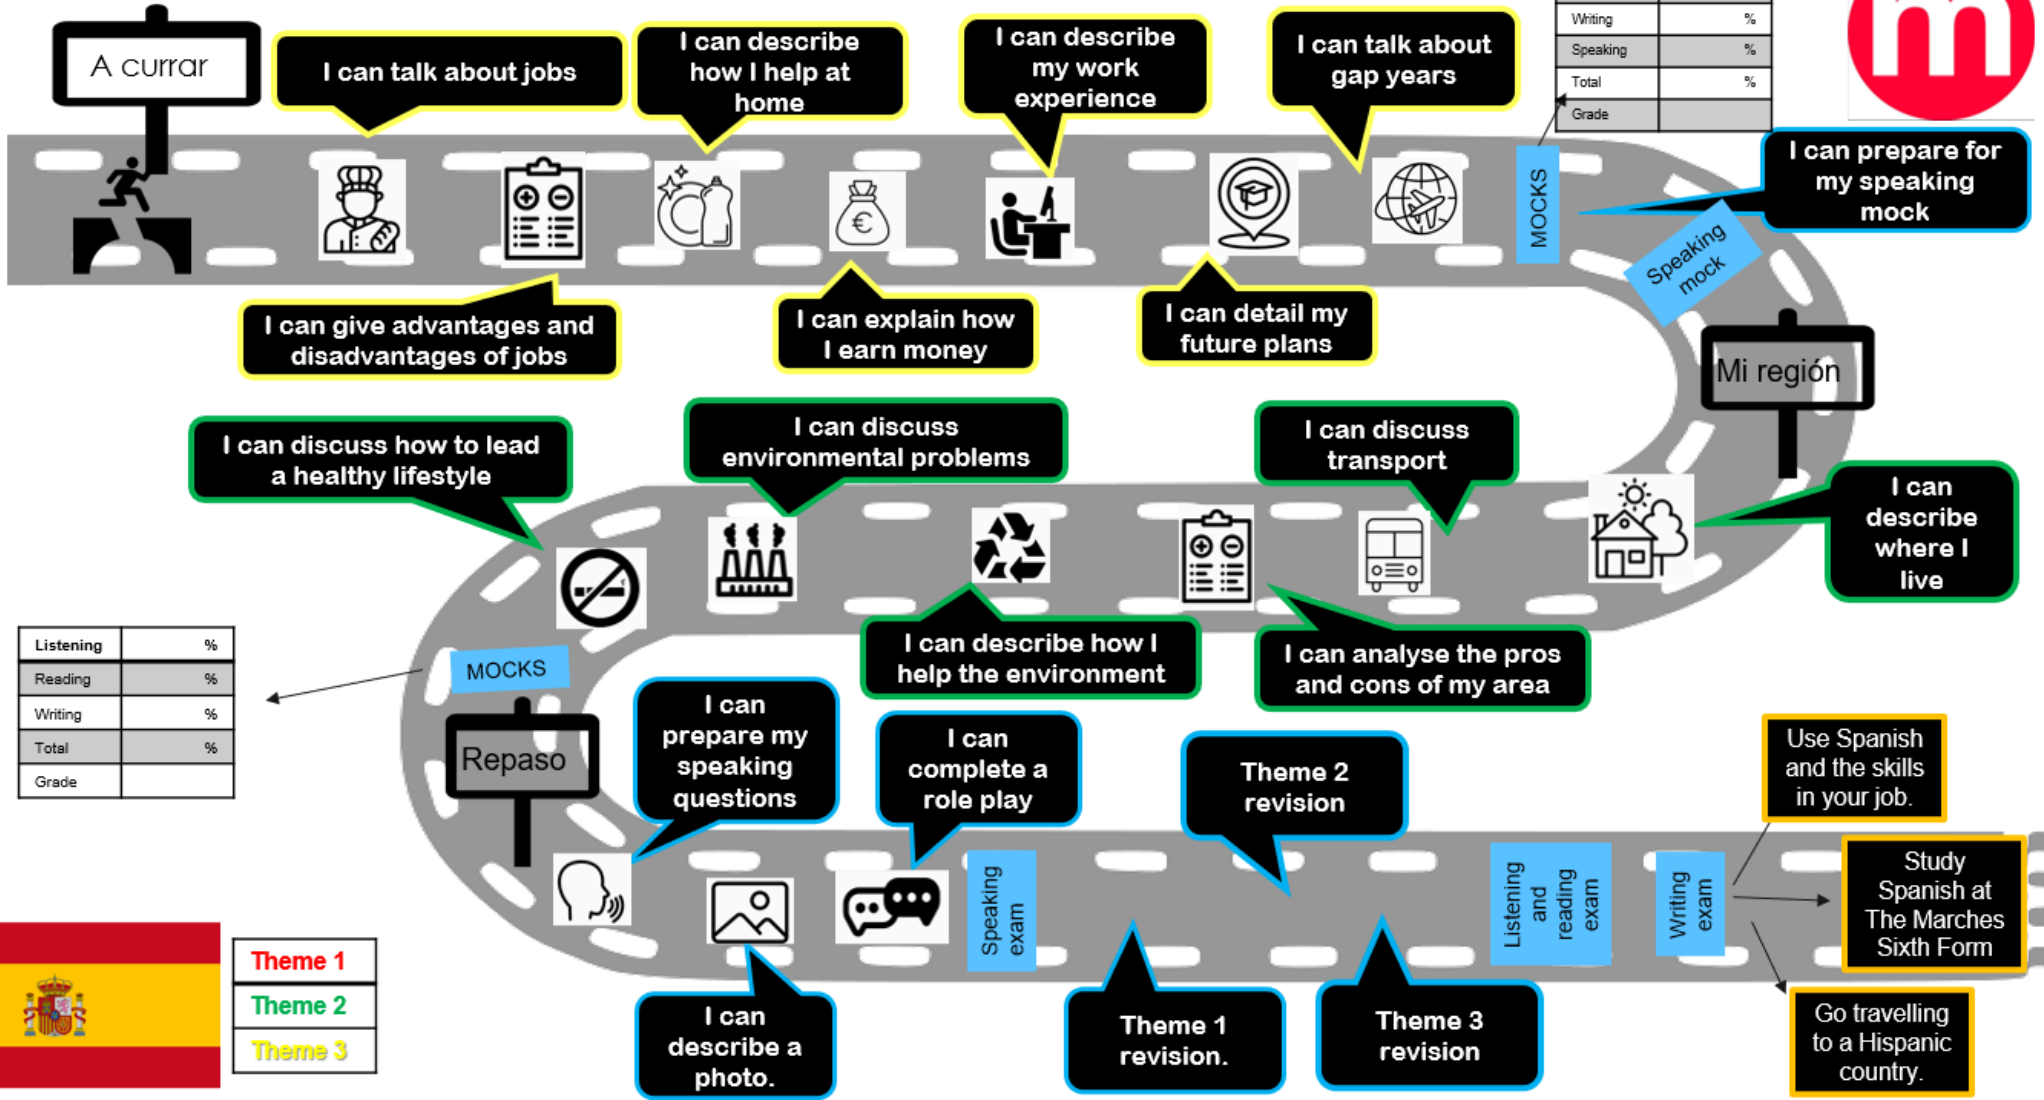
A currar

I can talk about jobs

I can describe how I help at home

I can describe my work experience

I can talk about gap years

| Writing | % |
|---|---|
| Speaking | % |
| Total | % |
| Grade | |

I can give advantages and disadvantages of jobs

I can explain how I earn money

I can detail my future plans

MOCKS

I can prepare for my speaking mock

Speaking mock

Mi región

I can discuss how to lead a healthy lifestyle

I can discuss environmental problems

I can discuss transport

I can describe where I live

I can describe how I help the environment

I can analyse the pros and cons of my area

| Listening | % |
|---|---|
| Reading | % |
| Writing | % |
| Total | % |
| Grade | |

MOCKS

Repaso

I can prepare my speaking questions

I can complete a role play

Theme 2 revision

Use Spanish and the skills in your job.

Speaking exam

Listening and reading exam

Writing exam

Study Spanish at The Marches Sixth Form

I can describe a photo.

Theme 1 revision.

Theme 3 revision

Go travelling to a Hispanic country.

Theme 1
Theme 2
Theme 3